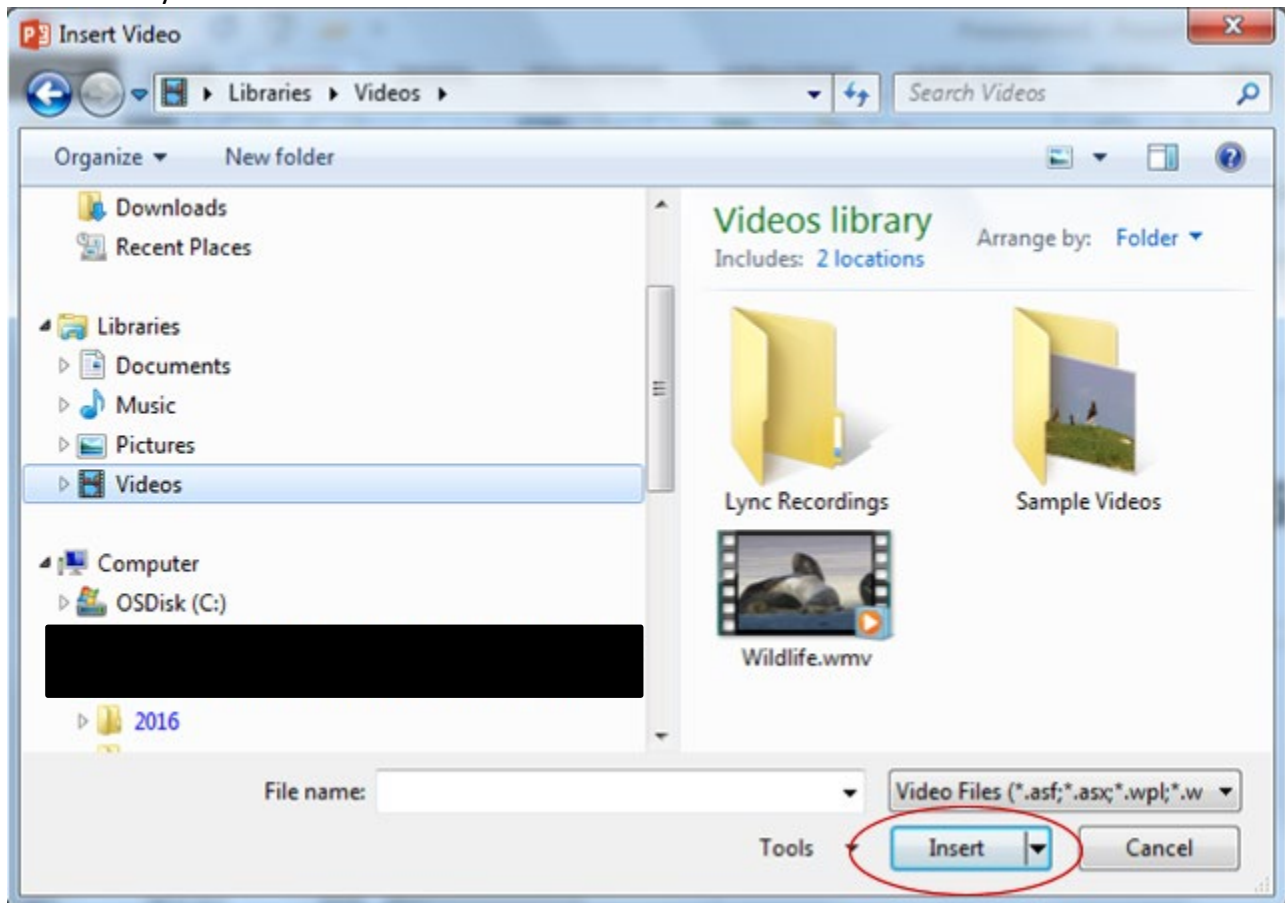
Insert Video

Libraries ▸ Videos ▸

Search Videos

Organize ▾ New folder

Downloads
Recent Places

Libraries
Documents
Music
Pictures
Videos

Computer
OSDisk (C:)

2016

Videos library
Includes: 2 locations

Arrange by: Folder ▾

Lync Recordings
Sample Videos
Wildlife.wmv

File name:

Video Files (*.asf;*.asx;*.wpl;*.w

Tools

Insert

Cancel